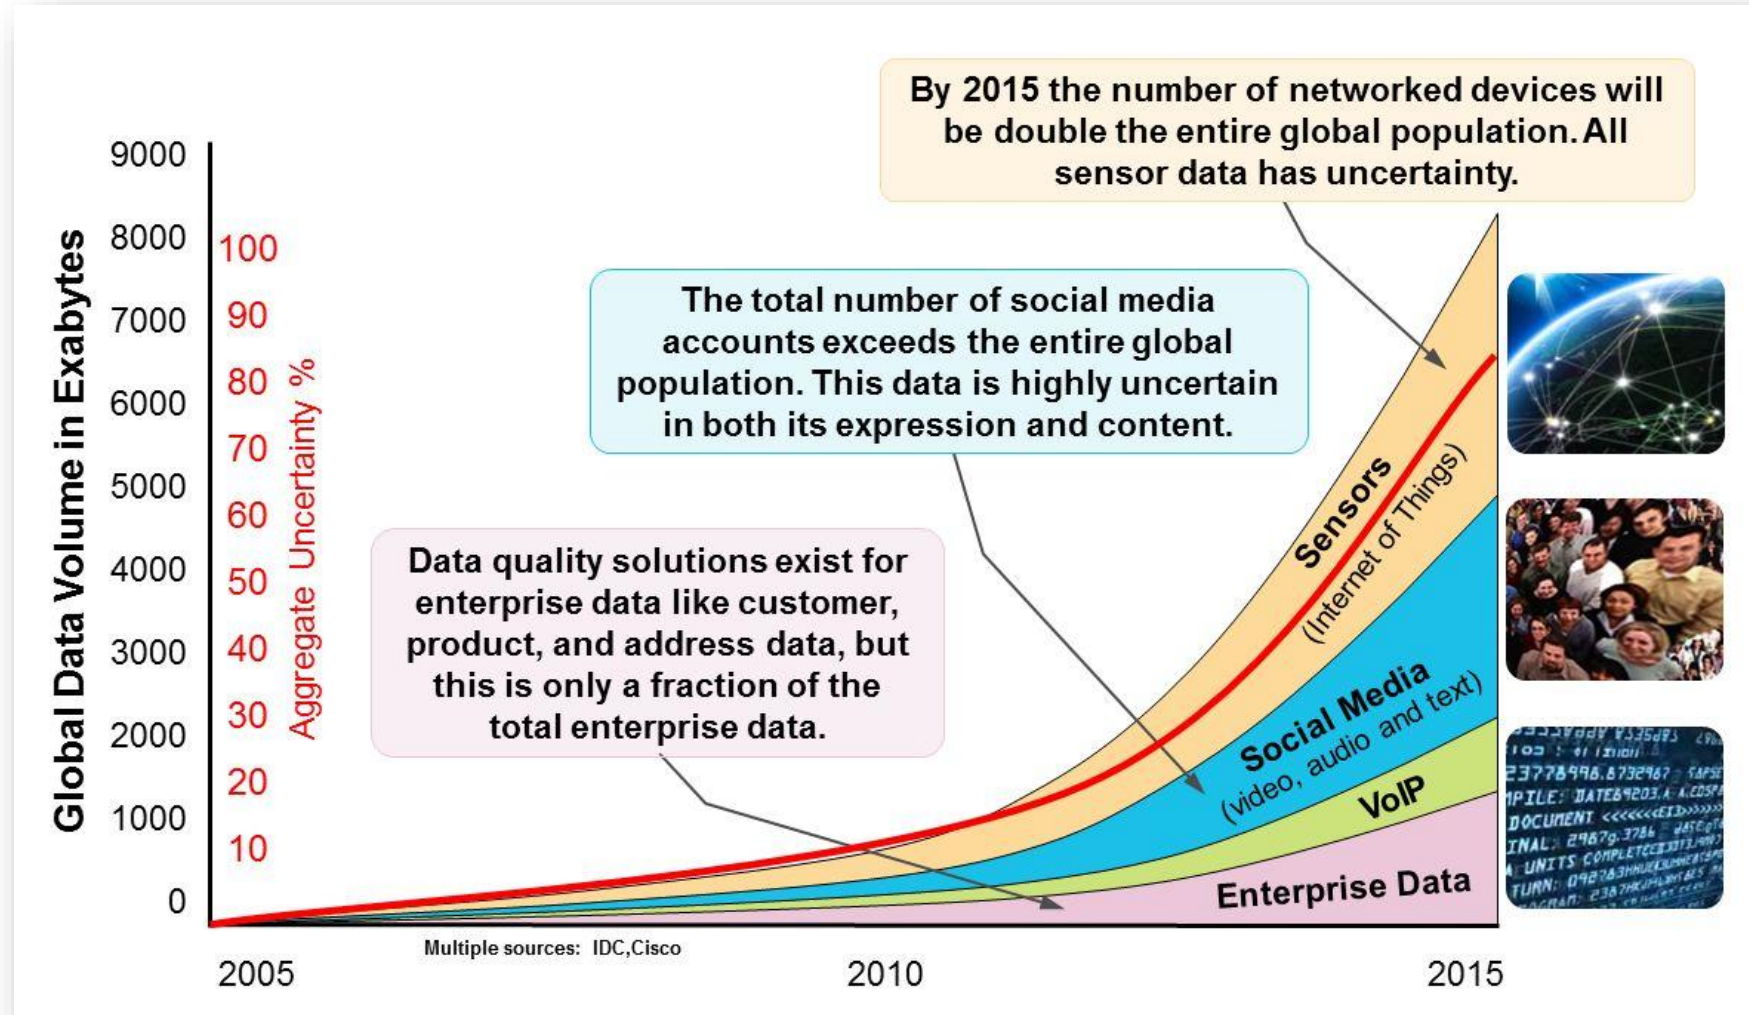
By 2015 the number of networked devices will be double the entire global population. All sensor data has uncertainty.

The total number of social media accounts exceeds the entire global population. This data is highly uncertain in both its expression and content.

Data quality solutions exist for enterprise data like customer, product, and address data, but this is only a fraction of the total enterprise data.

Global Data Volume in Exabytes

9000
8000
7000
6000
5000
4000
3000
2000
1000
0

Aggregate Uncertainty %

100
90
80
70
60
50
40
30
20
10

Sensors
(Internet of Things)

Social Media
(video, audio and text)

VoIP

Enterprise Data

Multiple sources: IDC,Cisco

2005
2010
2015